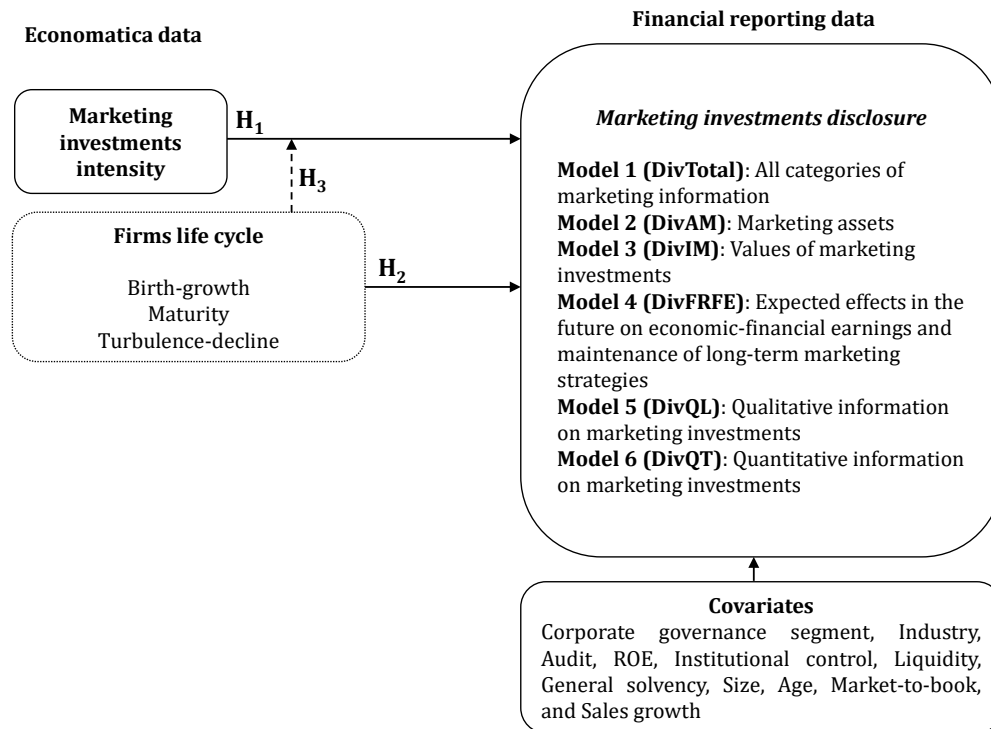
Economatica data

Financial reporting data

Marketing investments intensity

$\mathbf{H_1}$

$\mathbf{H_3}$

Firms life cycle

Birth-growth
Maturity
Turbulence-decline

$\mathbf{H_2}$

Marketing investments disclosure

**Model 1 (DivTotal)**: All categories of marketing information
**Model 2 (DivAM)**: Marketing assets
**Model 3 (DivIM)**: Values of marketing investments
**Model 4 (DivFRFE)**: Expected effects in the future on economic-financial earnings and maintenance of long-term marketing strategies
**Model 5 (DivQL)**: Qualitative information on marketing investments
**Model 6 (DivQT)**: Quantitative information on marketing investments

Covariates
Corporate governance segment, Industry, Audit, ROE, Institutional control, Liquidity, General solvency, Size, Age, Market-to-book, and Sales growth